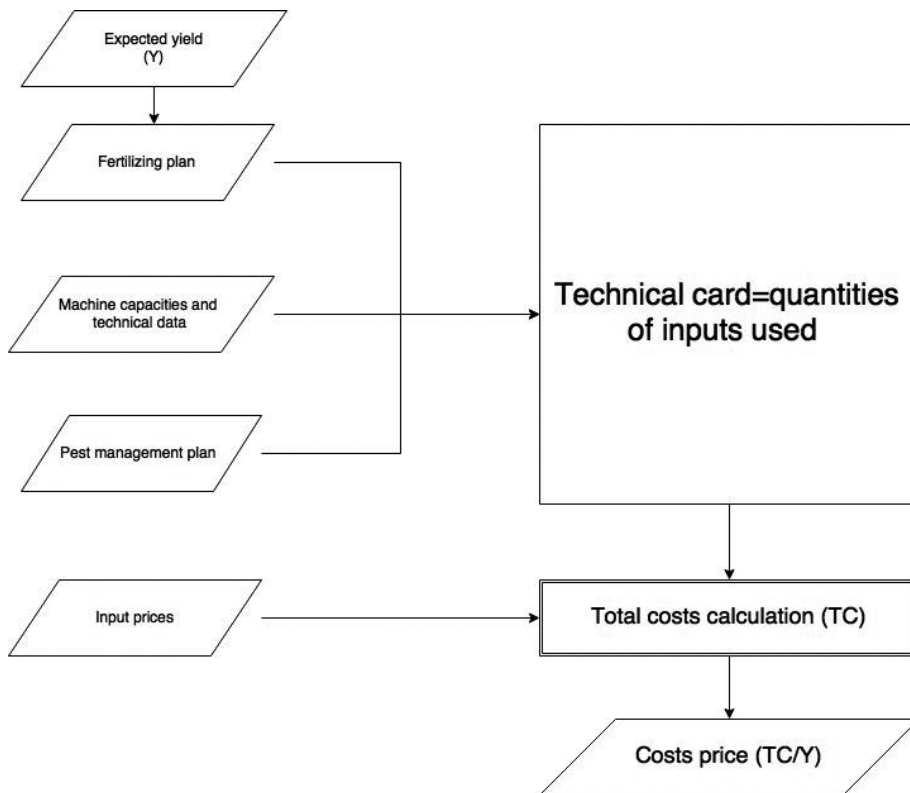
Expected yield
(Y)

Fertilizing plan

Machine capacities and technical data

Pest management plan

Technical card=quantities of inputs used

Input prices

Total costs calculation (TC)

Costs price (TC/Y)